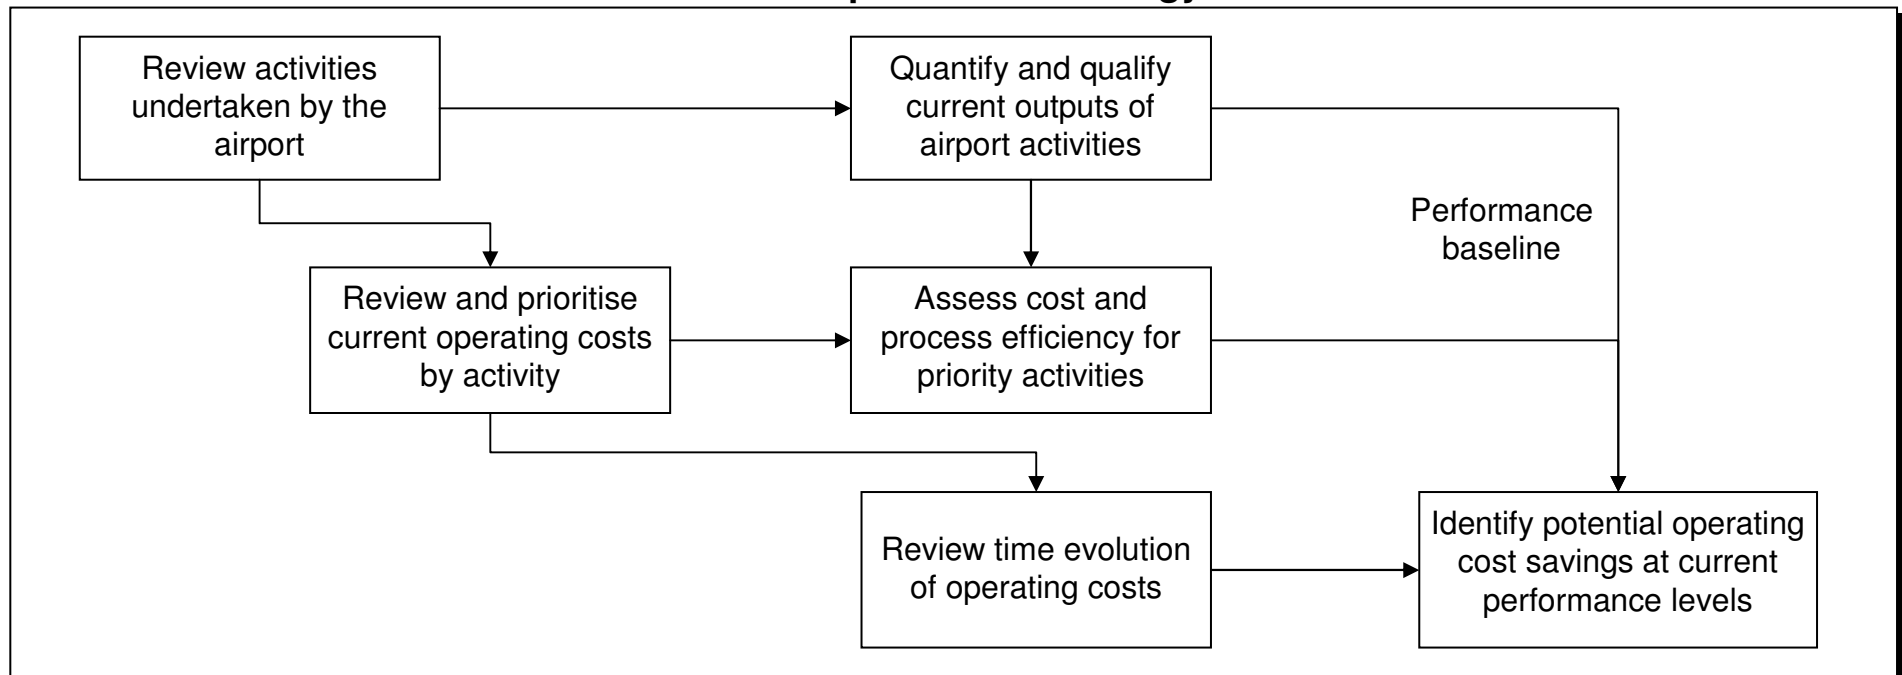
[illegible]

Review activities undertaken by the airport

Quantify and qualify current outputs of airport activities

Performance baseline

Review and prioritise current operating costs by activity

Assess cost and process efficiency for priority activities

Review time evolution of operating costs

Identify potential operating cost savings at current performance levels